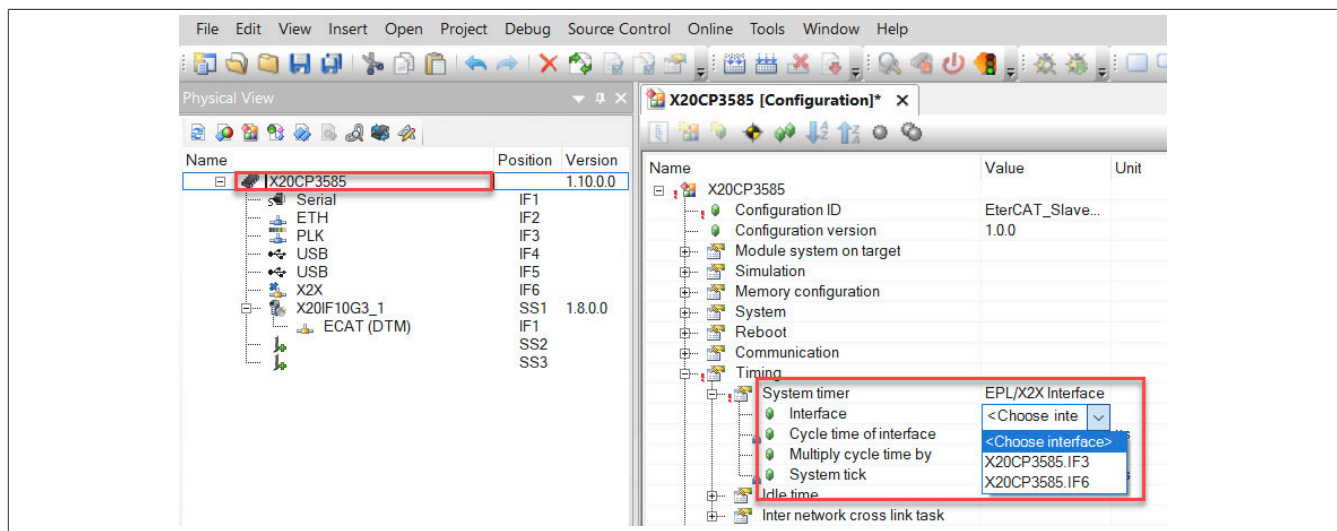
File Edit View Insert Open Project Debug Source Control Online Tools Window Help

Physical View

| Name | Position | Version |
|---|---|---|
| X20CP3585 | | 1.10.0.0 |
| Serial | IF1 | |
| ETH | IF2 | |
| PLK | IF3 | |
| USB | IF4 | |
| USB | IF5 | |
| X2X | IF6 | |
| X20IF10G3_1 | SS1 | 1.8.0.0 |
| ECAT (DTM) | IF1 | |
| | SS2 | |
| | SS3 | |

X20CP3585 [Configuration]* ×

| Name | Value | Unit |
|---|---|---|
| X20CP3585 | | |
| Configuration ID | EterCAT_Slave... | |
| Configuration version | 1.0.0 | |
| Module system on target | | |
| Simulation | | |
| Memory configuration | | |
| System | | |
| Reboot | | |
| Communication | | |
| Timing | | |
| System timer | EPL/X2X Interface | |
| Interface | <Choose inte | |
| Cycle time of interface | | |
| Multiply cycle time by | | |
| System tick | | |
| Idle time | | |
| Inter network cross link task | | |

<Choose interface>
X20CP3585.IF3
X20CP3585.IF6